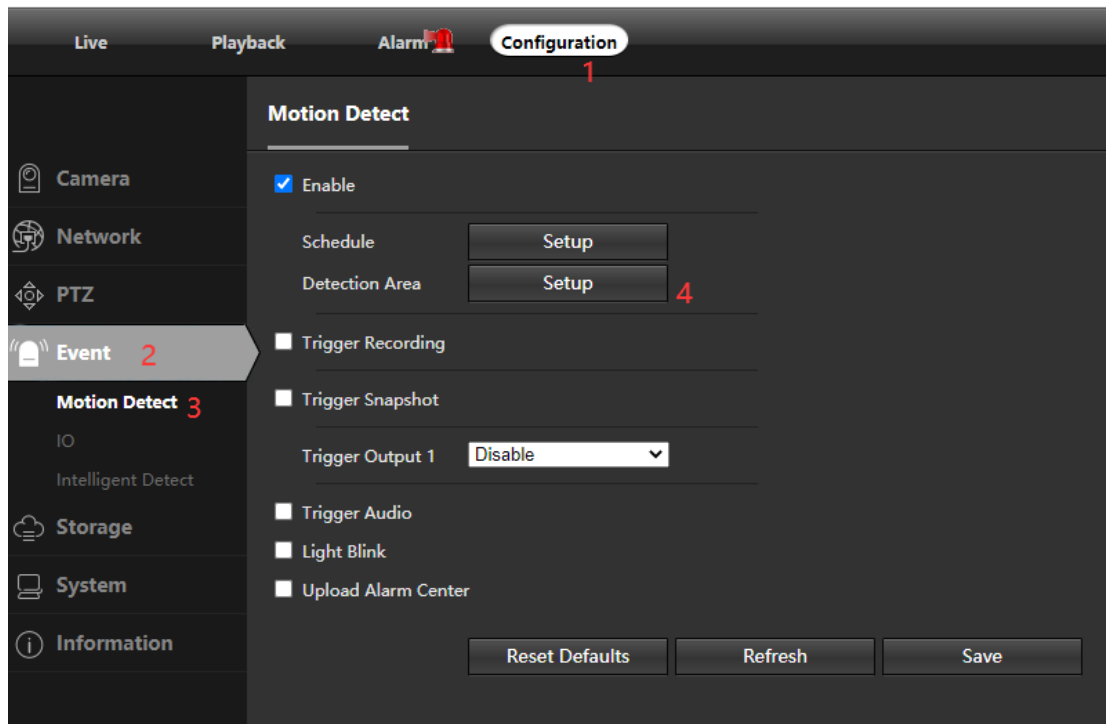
Live Playback Alarm Configuration 1

Motion Detect

Camera
Network
PTZ
Event 2
Motion Detect 3
IO
Intelligent Detect
Storage
System
Information

Enable
Schedule Setup
Detection Area Setup 4
Trigger Recording
Trigger Snapshot
Trigger Output 1 Disable
Trigger Audio
Light Blink
Upload Alarm Center

Reset Defaults Refresh Save